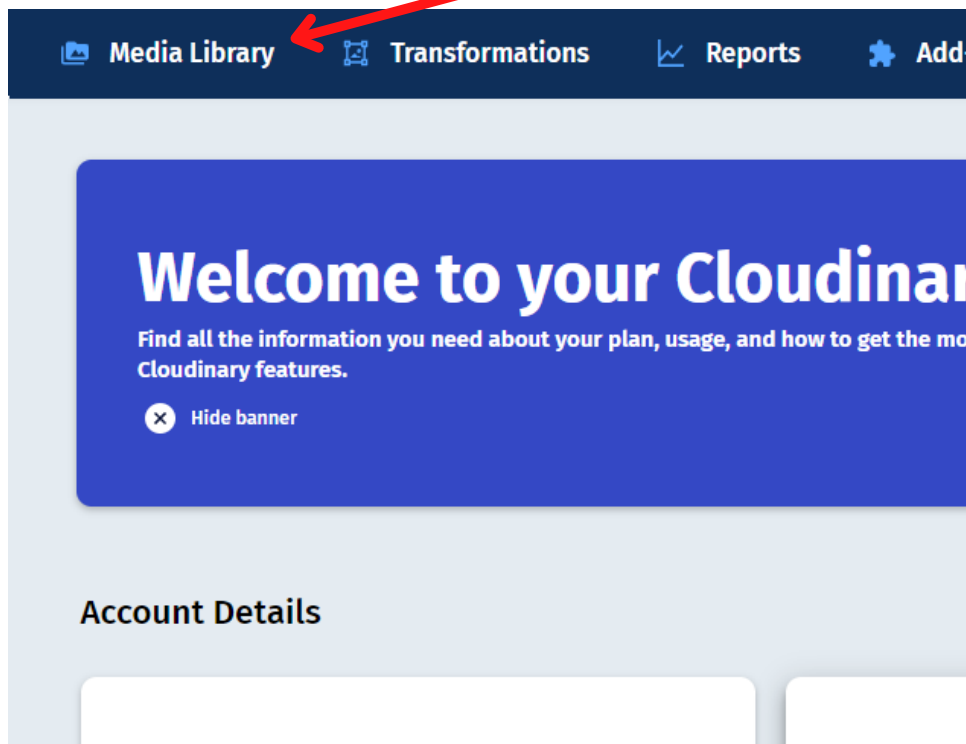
Media Library Transformations Reports Add-

Welcome to your Cloudinar

Find all the information you need about your plan, usage, and how to get the mo Cloudinary features.

Hide banner

Account Details